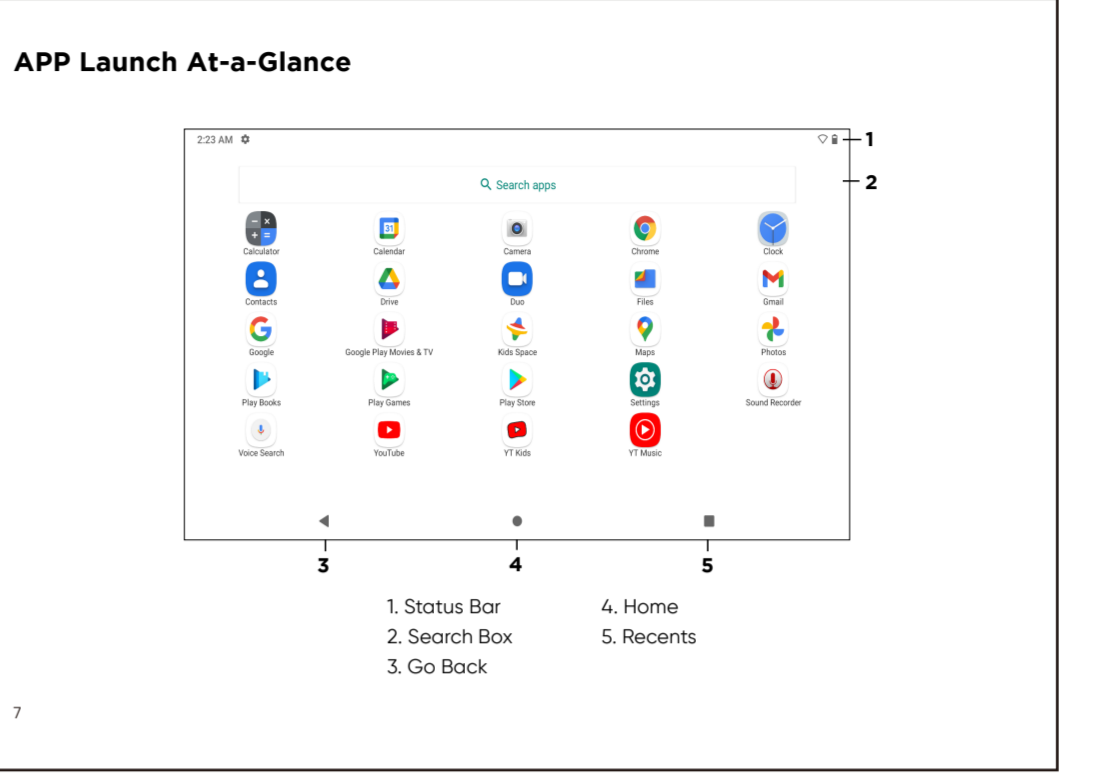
APP Launch At-a-Glance

2:23 AM

1

Search apps

2

Calculator
Calendar
Camera
Chrome
Clock
Contacts
Drive
Duo
Files
Gmail
Google
Google Play Movies & TV
Kids Space
Maps
Photos
Play Books
Play Games
Play Store
Settings
Sound Recorder
Voice Search
YouTube
YT Kids
YT Music

3
4
5

1. Status Bar
2. Search Box
3. Go Back
4. Home
5. Recents

7